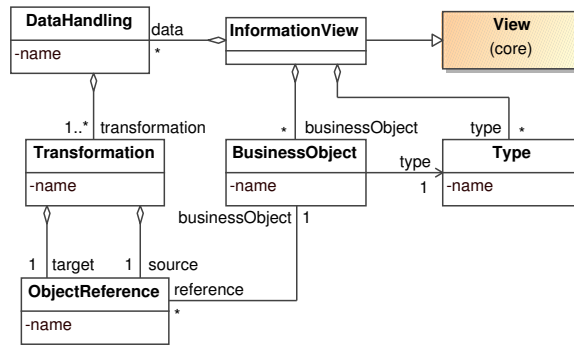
DataHandling
-name
data
*
InformationView
View
(core)
1..* transformation
* businessObject
type *
Transformation
-name
BusinessObject
-name
type
1
Type
-name
businessObject 1
1 target
1 source
ObjectReference
-name
reference
*